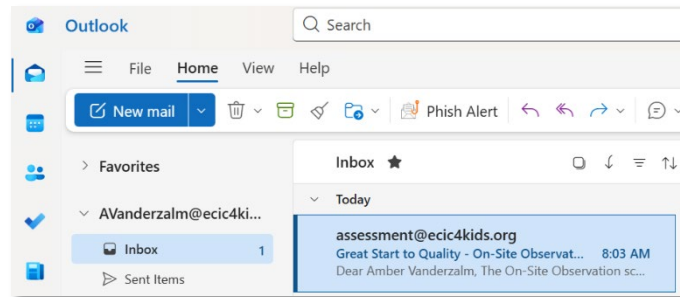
Outlook
Search
File Home View Help
New mail
Phish Alert
Favorites
AVanderzalm@ecic4ki...
Inbox 1
Sent Items
Inbox
Today
assessment@ecic4kids.org
Great Start to Quality - On-Site Observat... 8:03 AM
Dear Amber Vanderzalm, The On-Site Observation sc...